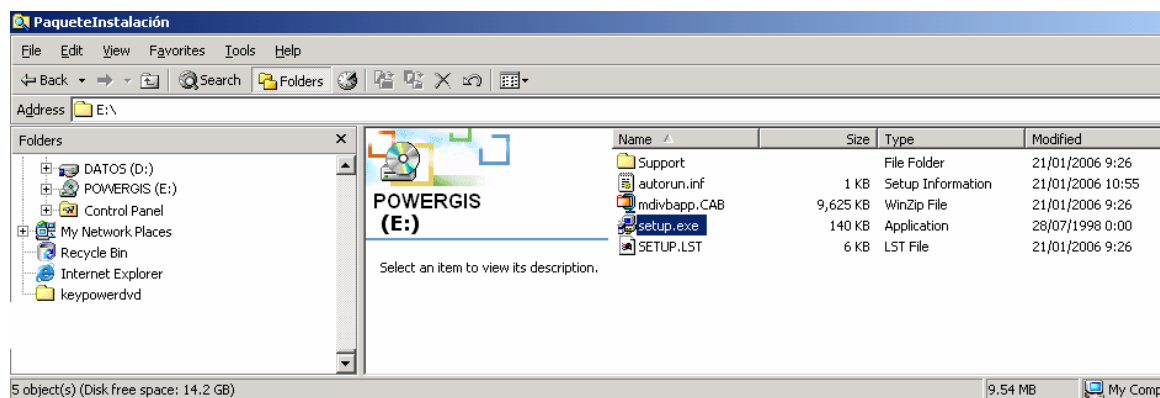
PaqueteInstalación

File Edit View Favorites Tools Help

Back Search Folders

Address E:\

Folders ×

DATOS (D:)
POWERGIS (E:)
Control Panel
My Network Places
Recycle Bin
Internet Explorer
keypowerdvd

POWERGIS
(E:)

Select an item to view its description.

| Name | Size | Type | Modified |
|---|---|---|---|
| Support | | File Folder | 21/01/2006 9:26 |
| autorun.inf | 1 KB | Setup Information | 21/01/2006 10:55 |
| mdivbapp.CAB | 9,625 KB | WinZip File | 21/01/2006 9:26 |
| setup.exe | 140 KB | Application | 28/07/1998 0:00 |
| SETUP.LST | 6 KB | LST File | 21/01/2006 9:26 |

5 object(s) (Disk free space: 14.2 GB)   9.54 MB   My Comp